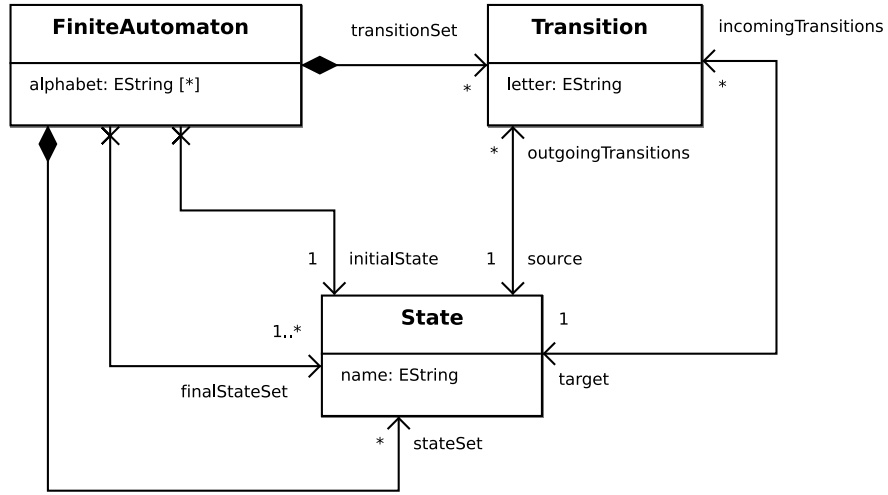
FiniteAutomaton

alphabet: EString [*]

transitionSet

*

Transition

letter: EString

incomingTransitions

*

*

outgoingTransitions

1

initialState

1

source

State

name: EString

1..*

1

finalStateSet

target

*

stateSet